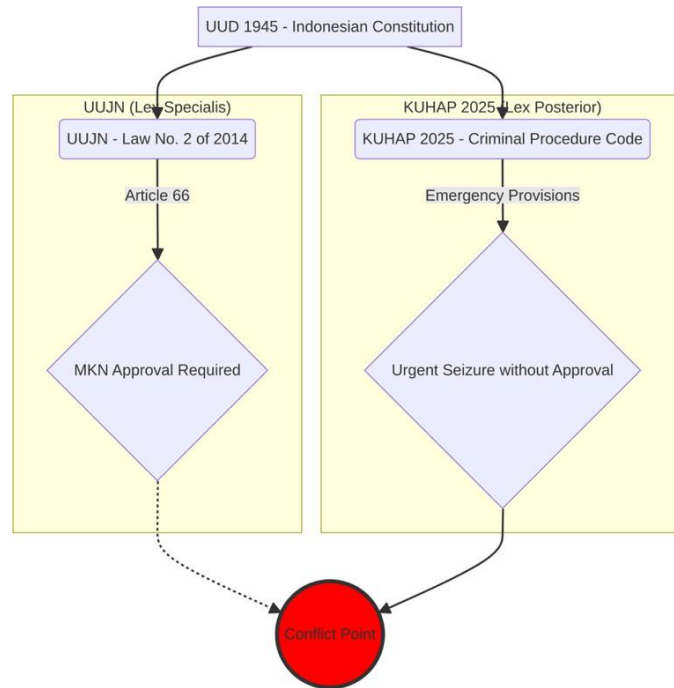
UUD 1945 - Indonesian Constitution

UUJN (Lex Specialis)

UUJN - Law No. 2 of 2014

Article 66

MKN Approval Required

KUHAP 2025 (Lex Posterior)

KUHAP 2025 - Criminal Procedure Code

Emergency Provisions

Urgent Seizure without Approval

Conflict Point